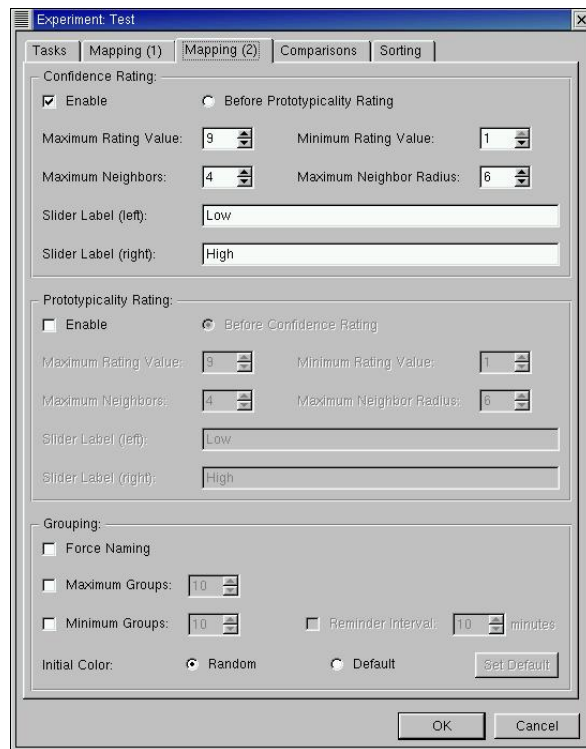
Experiment: Test

Tasks | Mapping (1) | Mapping (2) | Comparisons | Sorting

Confidence Rating:

Enable

Before Prototypicality Rating

Maximum Rating Value: 9

Minimum Rating Value: 1

Maximum Neighbors: 4

Maximum Neighbor Radius: 6

Slider Label (left): Low

Slider Label (right): High

Prototypicality Rating:

Enable

Before Confidence Rating

Maximum Rating Value: 9

Minimum Rating Value: 1

Maximum Neighbors: 4

Maximum Neighbor Radius: 6

Slider Label (left): Low

Slider Label (right): High

Grouping:

Force Naming

Maximum Groups: 10

Minimum Groups: 10

Reminder Interval: 10 minutes

Initial Color: Random Default Set Default

OK Cancel